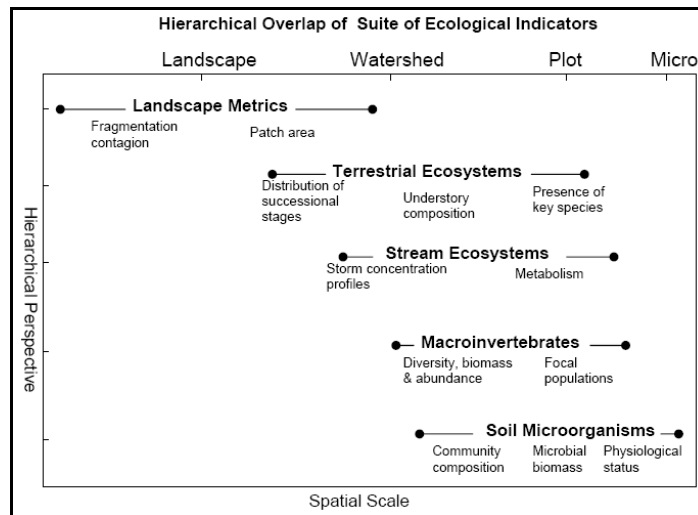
Hierarchical Overlap of Suite of Ecological Indicators

Landscape Watershed Plot Micro

Landscape Metrics

Fragmentation contagion

Patch area

Terrestrial Ecosystems

Distribution of successional stages

Understory composition

Presence of key species

Stream Ecosystems

Storm concentration profiles

Metabolism

Macroinvertebrates

Diversity, biomass & abundance

Focal populations

Soil Microorganisms

Community composition

Microbial biomass

Physiological status

Hierarchical Perspective

Spatial Scale